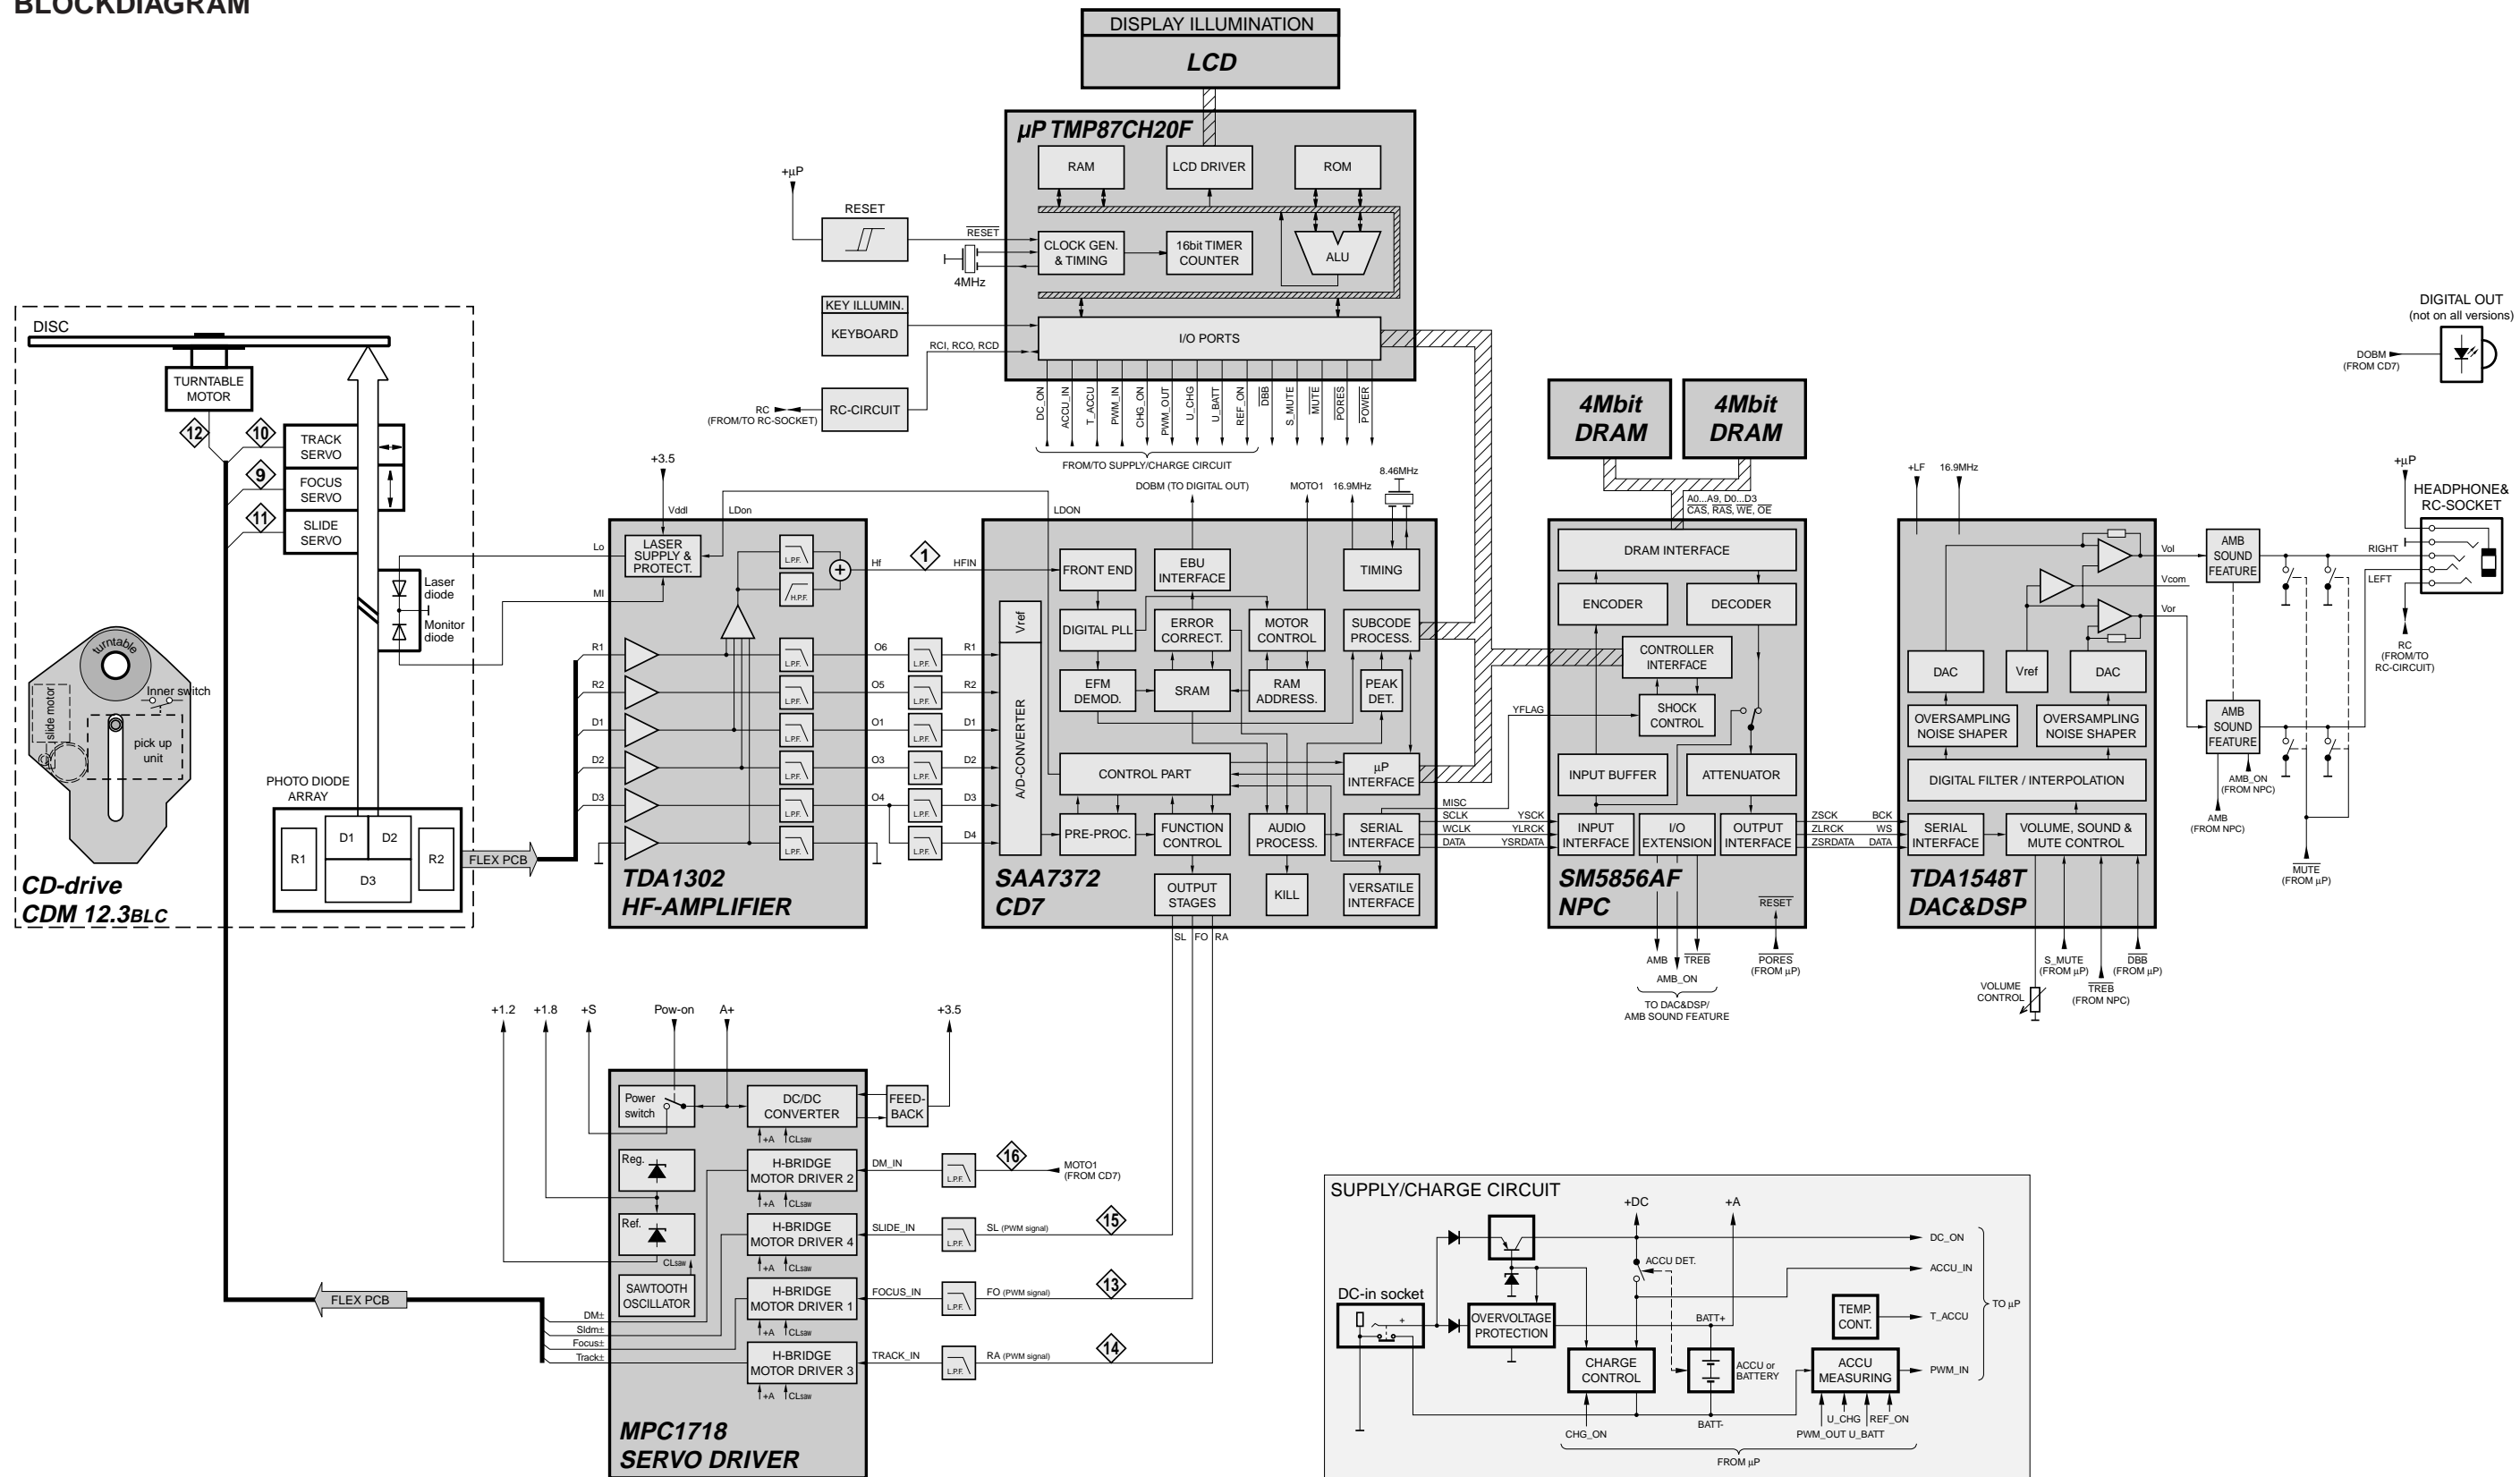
BLOCKDIAGRAM

DISPLAY ILLUMINATION
LCD

µP TMP87CH20F
RAM
LCD DRIVER
ROM
CLOCK GEN. & TIMING
16bit TIMER COUNTER
ALU
I/O PORTS
+µP
RESET
$\overline{RESET}$
4MHz
KEY ILLUMIN.
KEYBOARD
RCI, RCO, RCD
RC (FROM/TO RC-SOCKET)
RC-CIRCUIT
DC_ON ACCU_IN T_ACCU PWM_IN CHG_ON PWM_OUT U_CHG U_BATT REF_ON DBB S_MUTE MUTE PORES POWER
FROM/TO SUPPLY/CHARGE CIRCUIT

DISC
TURNTABLE MOTOR
12 10 9 11
TRACK SERVO
FOCUS SERVO
SLIDE SERVO
Laser diode
Monitor diode
turntable
Inner switch
slide motor
pick up unit
PHOTO DIODE ARRAY
R1 D1 D2 R2 D3
FLEX PCB
CD-drive
CDM 12.3BLC

+3.5
Vddl
LDon
Lo
MI
LASER SUPPLY & PROTECT.
L.P.F.
H.P.F.
Hf
R1 R2 D1 D2 D3
O6 O5 O1 O3 O4
TDA1302
HF-AMPLIFIER

1
HFIN
LDON
DOBM (TO DIGITAL OUT)
MOTO1 16.9MHz
8.46MHz
R1 R2 D1 D2 D3 D4
Vref
A/D-CONVERTER
FRONT END
EBU INTERFACE
TIMING
DIGITAL PLL
ERROR CORRECT.
MOTOR CONTROL
SUBCODE PROCESS.
EFM DEMOD.
SRAM
RAM ADDRESS.
PEAK DET.
CONTROL PART
µP INTERFACE
PRE-PROC.
FUNCTION CONTROL
AUDIO PROCESS.
SERIAL INTERFACE
OUTPUT STAGES
KILL
VERSATILE INTERFACE
SAA7372
CD7
SL FO RA
MISC SCLK WCLK DATA

4Mbit DRAM
4Mbit DRAM
A0...A9, D0...D3
$\overline{CAS}$, $\overline{RAS}$, $\overline{WE}$, $\overline{OE}$
DRAM INTERFACE
ENCODER
DECODER
CONTROLLER INTERFACE
YFLAG
SHOCK CONTROL
INPUT BUFFER
ATTENUATOR
YSCK YLRCK YSRDATA
INPUT INTERFACE
I/O EXTENSION
OUTPUT INTERFACE
SM5856AF
NPC
$\overline{RESET}$
AMB TREB
AMB_ON
TO DAC&DSP/ AMB SOUND FEATURE
PORES (FROM µP)

+LF 16.9MHz
ZSCK ZLRCK ZSRDATA
BCK WS DATA
DAC
Vref
DAC
OVERSAMPLING NOISE SHAPER
OVERSAMPLING NOISE SHAPER
DIGITAL FILTER / INTERPOLATION
SERIAL INTERFACE
VOLUME, SOUND & MUTE CONTROL
TDA1548T
DAC&DSP
Vol Vcom Vor
VOLUME CONTROL
S_MUTE (FROM µP)
TREB (FROM NPC)
$\overline{DBB}$ (FROM µP)

DIGITAL OUT (not on all versions)
DOBM (FROM CD7)
+µP
HEADPHONE& RC-SOCKET
AMB SOUND FEATURE
AMB SOUND FEATURE
RIGHT
LEFT
RC (FROM/TO RC-CIRCUIT)
AMB_ON (FROM NPC)
AMB (FROM NPC)
$\overline{MUTE}$ (FROM µP)

+1.2 +1.8 +S Pow-on A+ +3.5
Power switch
DC/DC CONVERTER
FEED-BACK
+A CLsaw
Reg.
H-BRIDGE MOTOR DRIVER 2
DM_IN
16
MOTO1 (FROM CD7)
Ref.
H-BRIDGE MOTOR DRIVER 4
SLIDE_IN
SL (PWM signal)
15
SAWTOOTH OSCILLATOR
H-BRIDGE MOTOR DRIVER 1
FOCUS_IN
FO (PWM signal)
13
H-BRIDGE MOTOR DRIVER 3
TRACK_IN
RA (PWM signal)
14
FLEX PCB
DM± Sldm± Focus± Track±
L.P.F.
MPC1718
SERVO DRIVER

SUPPLY/CHARGE CIRCUIT
+DC +A
DC_ON
ACCU DET.
ACCU_IN
DC-in socket
OVERVOLTAGE PROTECTION
BATT+
TEMP. CONT.
T_ACCU
TO µP
CHARGE CONTROL
ACCU or BATTERY
ACCU MEASURING
PWM_IN
BATT-
CHG_ON
U_CHG REF_ON
PWM_OUT U_BATT
FROM µP